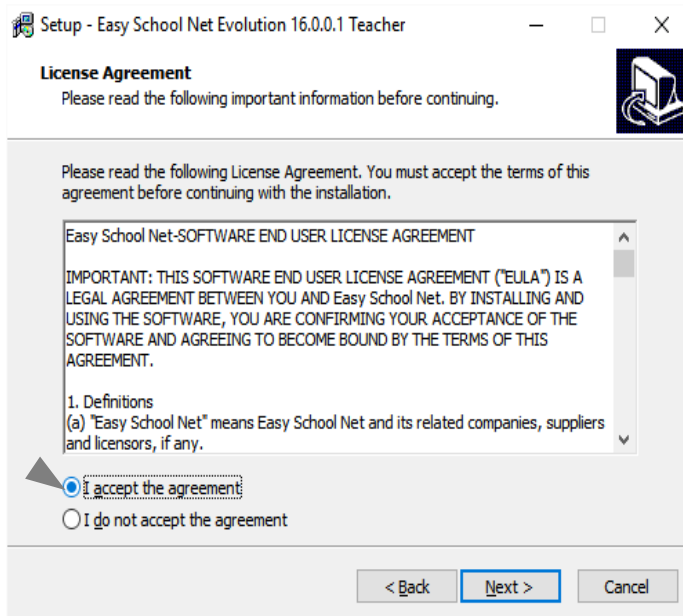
Setup - Easy School Net Evolution 16.0.0.1 Teacher

License Agreement
Please read the following important information before continuing.

Please read the following License Agreement. You must accept the terms of this agreement before continuing with the installation.

Easy School Net-SOFTWARE END USER LICENSE AGREEMENT

IMPORTANT: THIS SOFTWARE END USER LICENSE AGREEMENT ("EULA") IS A LEGAL AGREEMENT BETWEEN YOU AND Easy School Net. BY INSTALLING AND USING THE SOFTWARE, YOU ARE CONFIRMING YOUR ACCEPTANCE OF THE SOFTWARE AND AGREEING TO BECOME BOUND BY THE TERMS OF THIS AGREEMENT.

1. Definitions
(a) "Easy School Net" means Easy School Net and its related companies, suppliers and licensors, if any.

I accept the agreement
I do not accept the agreement

< Back
Next >
Cancel